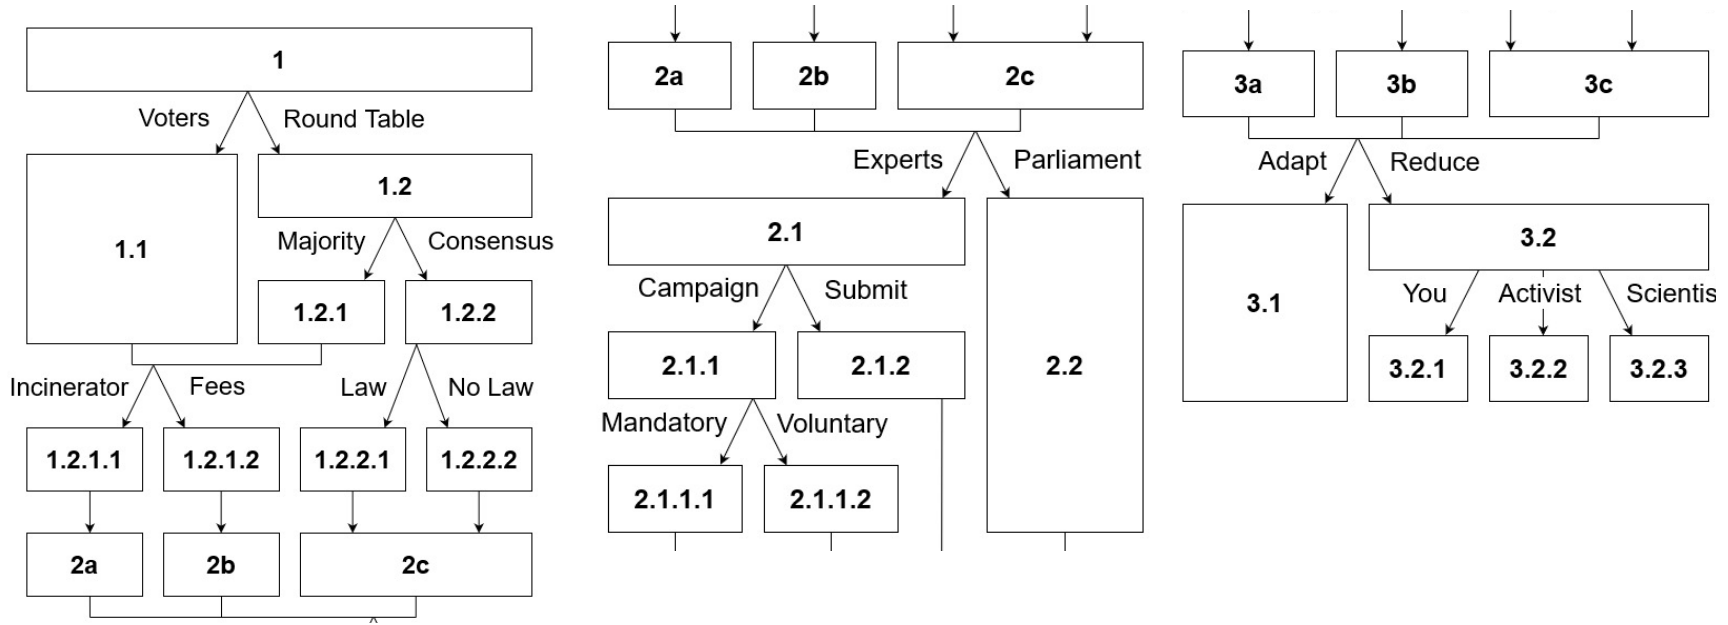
1

Voters Round Table

1.1

1.2

Majority Consensus

1.2.1 1.2.2

Incinerator Fees Law No Law

1.2.1.1 1.2.1.2 1.2.2.1 1.2.2.2

2a 2b 2c

2a 2b 2c

Experts Parliament

2.1

Campaign Submit

2.1.1 2.1.2

2.2

Mandatory Voluntary

2.1.1.1 2.1.1.2

3a 3b 3c

Adapt Reduce

3.1

3.2

You Activist Scientis

3.2.1 3.2.2 3.2.3